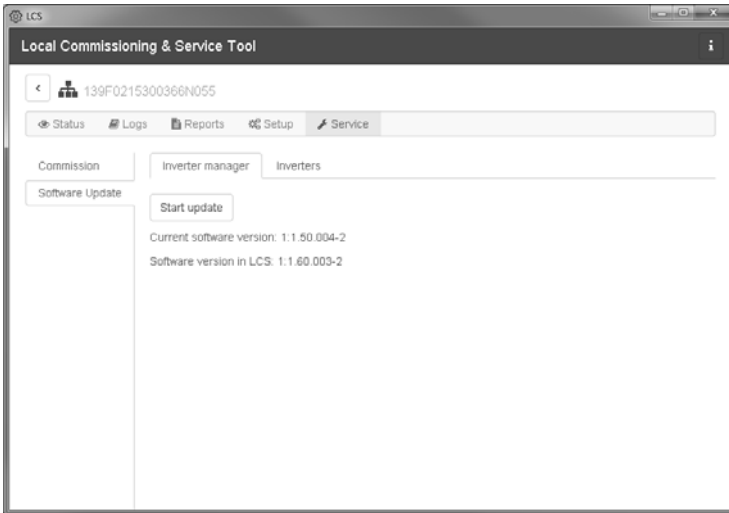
LCS

Local Commissioning & Service Tool

i

<

139F0215300366N055

Status Logs Reports Setup Service

Commission

Software Update

Inverter manager Inverters

Start update

Current software version: 1:1.50.004-2

Software version in LCS: 1:1.60.003-2